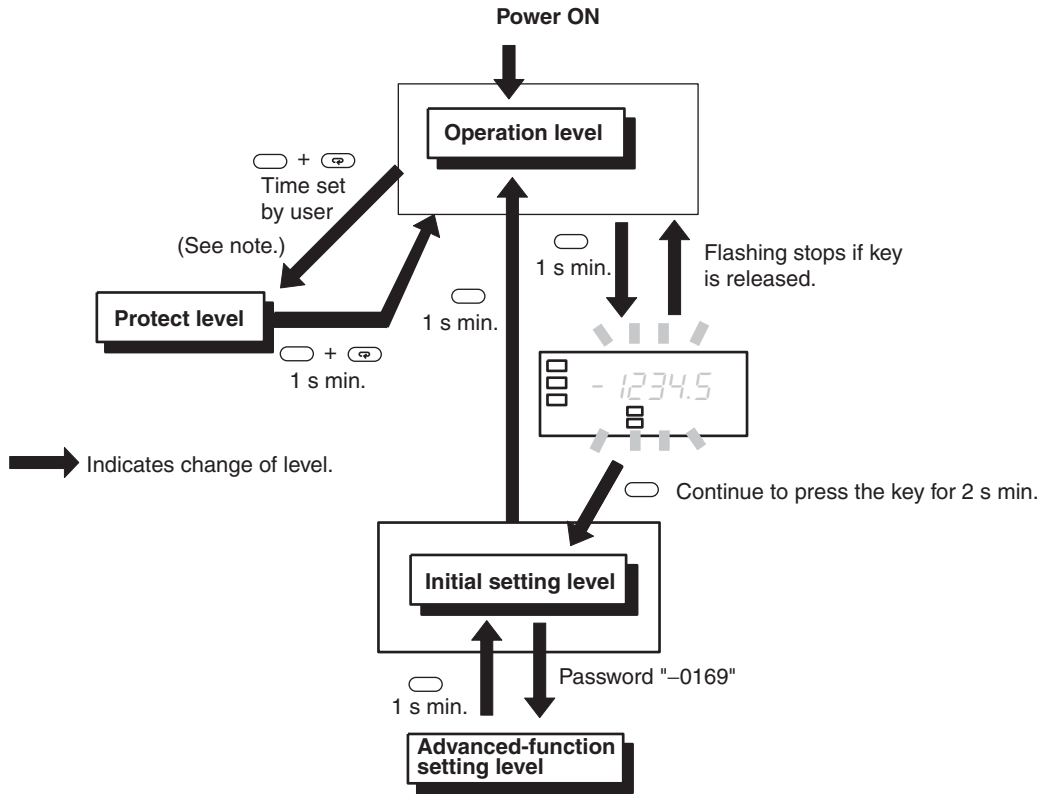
Power ON

Operation level

+
Time set by user

(See note.)

Protect level

+
1 s min.

1 s min.

1 s min.

Flashing stops if key is released.

- 1234.5

Indicates change of level.

Continue to press the key for 2 s min.

Initial setting level

1 s min.

Password "−0169"

Advanced-function setting level